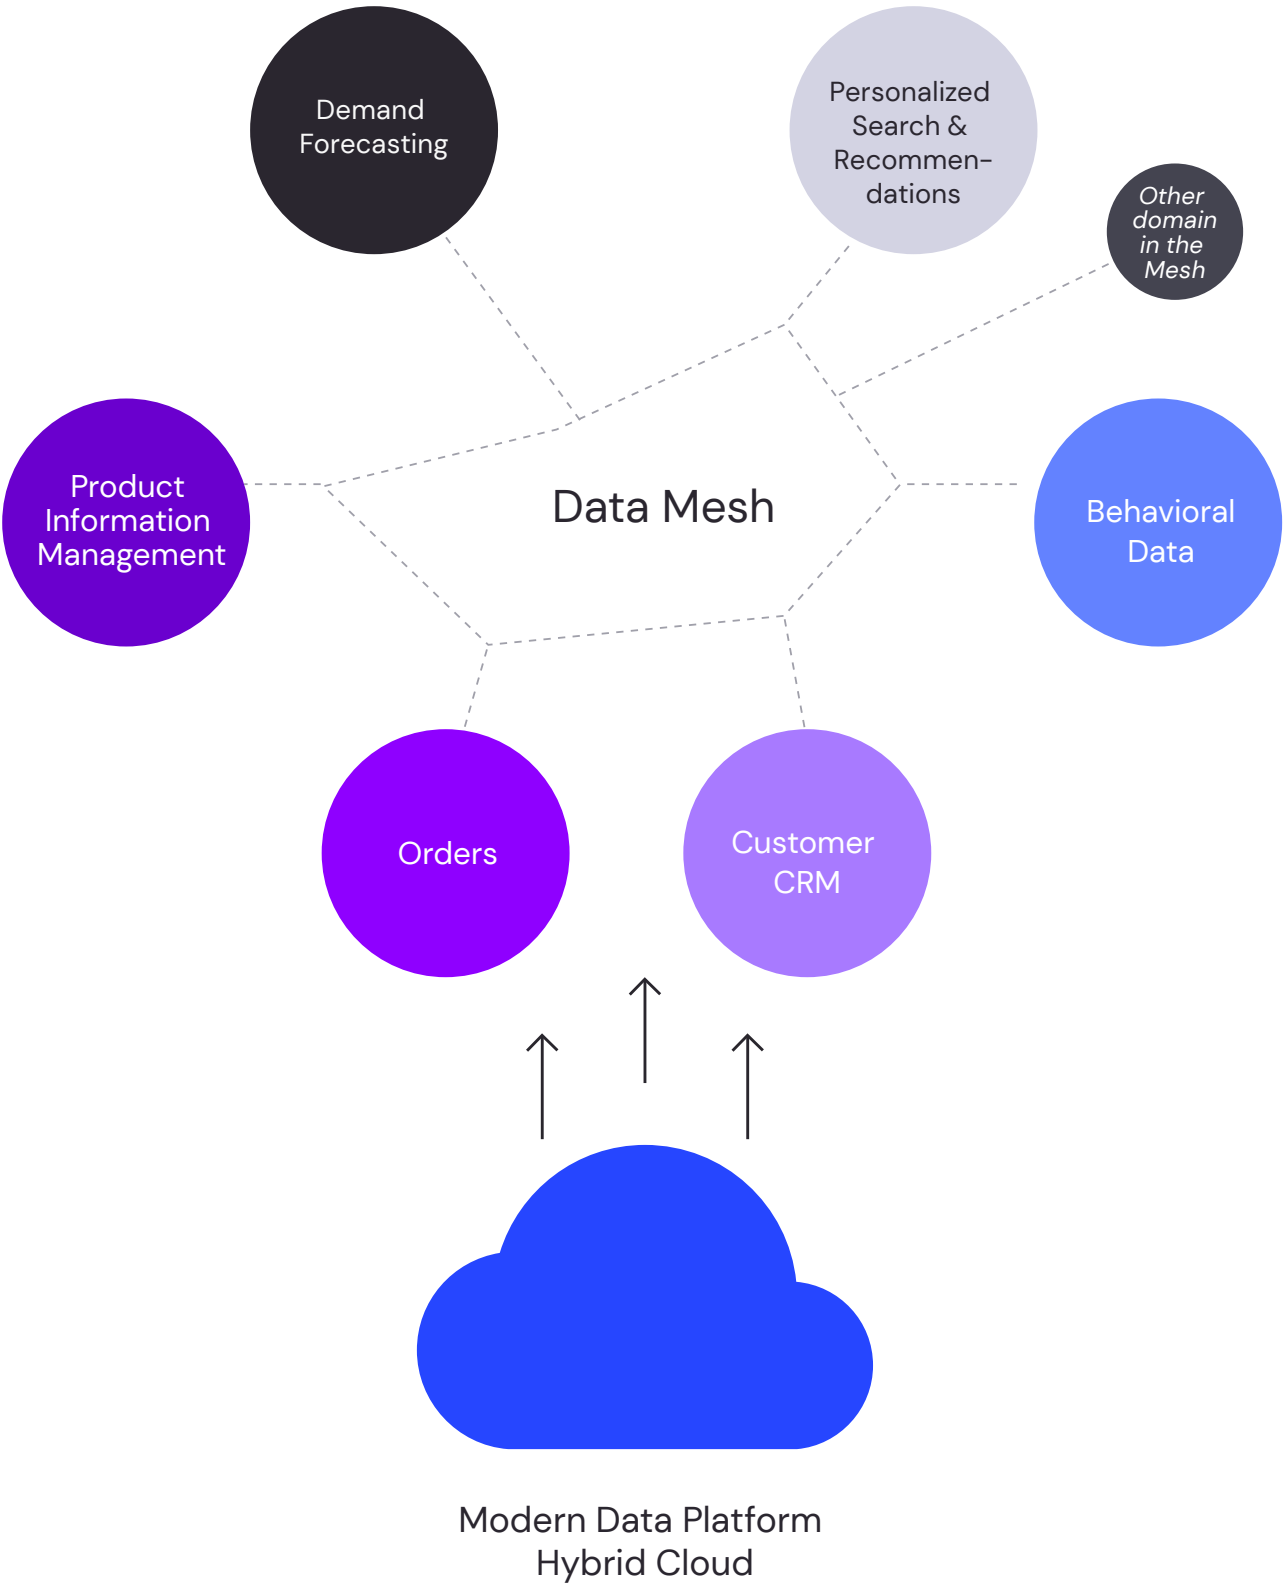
Demand Forecasting

Personalized Search & Recommendations

Other domain in the Mesh

Product Information Management

Data Mesh

Behavioral Data

Orders

Customer CRM

Modern Data Platform
Hybrid Cloud